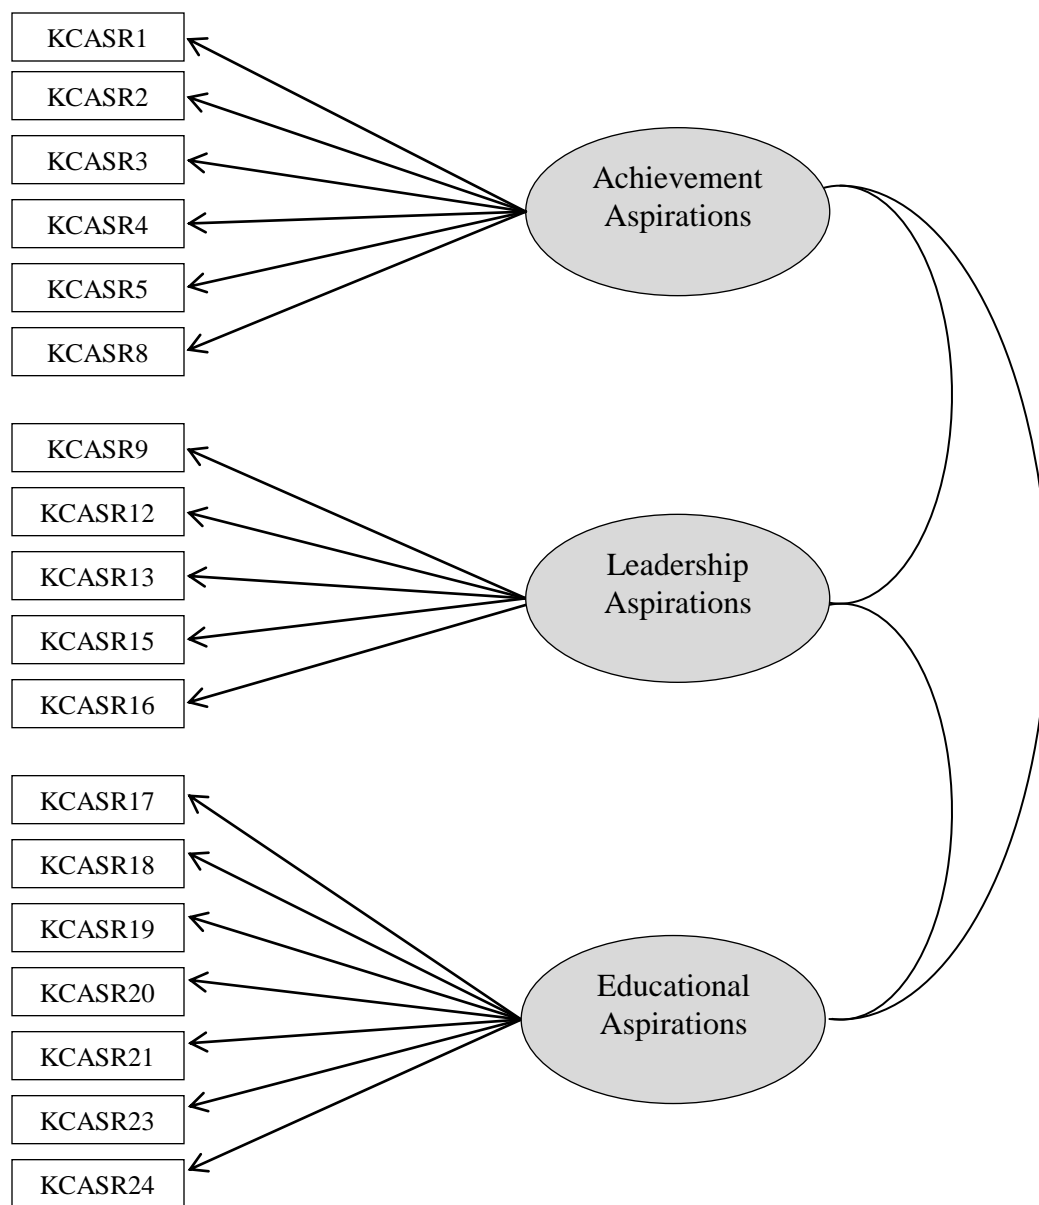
KCASR1
KCASR2
KCASR3
KCASR4
KCASR5
KCASR8

Achievement Aspirations

KCASR9
KCASR12
KCASR13
KCASR15
KCASR16

Leadership Aspirations

KCASR17
KCASR18
KCASR19
KCASR20
KCASR21
KCASR23
KCASR24

Educational Aspirations